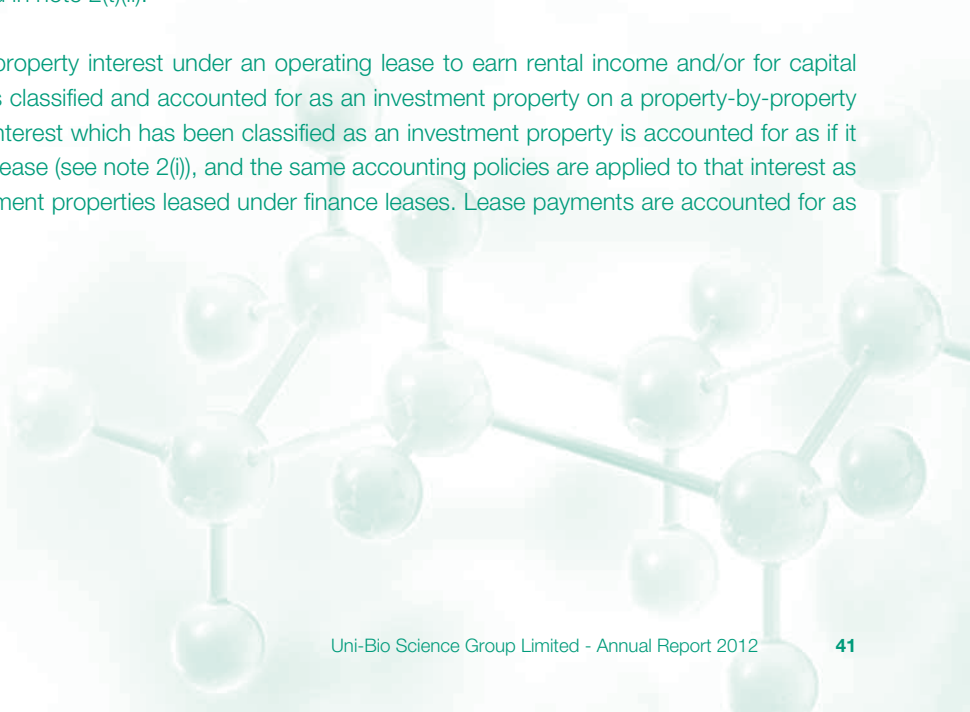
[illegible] in note 2(l)(ii).

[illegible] property interest under an operating lease to earn rental income and/or for capital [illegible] s classified and accounted for as an investment property on a property-by-property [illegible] nterest which has been classified as an investment property is accounted for as if it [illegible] ease (see note 2(i)), and the same accounting policies are applied to that interest as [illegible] ment properties leased under finance leases. Lease payments are accounted for as

Uni-Bio Science Group Limited - Annual Report 2012 41